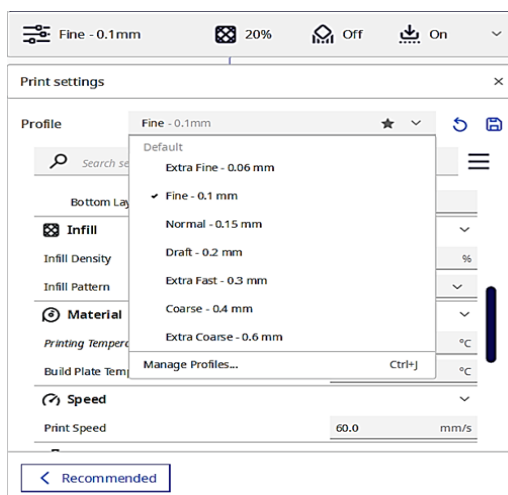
Fine - 0.1mm 20% Off On

Print settings ×

Profile Fine - 0.1mm

Default
Extra Fine - 0.06 mm
✓ Fine - 0.1 mm
Normal - 0.15 mm
Draft - 0.2 mm
Extra Fast - 0.3 mm
Coarse - 0.4 mm
Extra Coarse - 0.6 mm
Manage Profiles... Ctrl+J

Search se

Bottom Lay

Infill
Infill Density %
Infill Pattern

Material
Printing Temperc °C
Build Plate Temp °C

Speed
Print Speed 60.0 mm/s

< Recommended